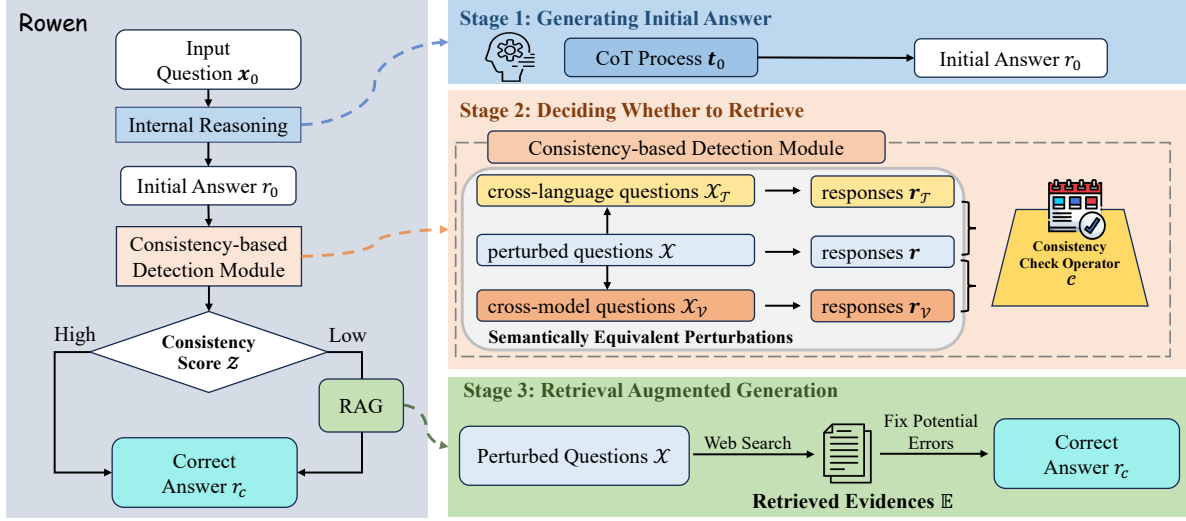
Rowen

Input Question $\boldsymbol{x}_0$

Internal Reasoning

Initial Answer $r_0$

Consistency-based Detection Module

High

Consistency Score $\mathcal{Z}$

Low

RAG

Correct Answer $r_c$

Stage 1: Generating Initial Answer

CoT Process $\boldsymbol{t}_0$

Initial Answer $r_0$

Stage 2: Deciding Whether to Retrieve

Consistency-based Detection Module

cross-language questions $\mathcal{X}_{\mathcal{T}}$

responses $\boldsymbol{r}_{\mathcal{T}}$

perturbed questions $\mathcal{X}$

responses $\boldsymbol{r}$

cross-model questions $\mathcal{X}_{\mathcal{V}}$

responses $\boldsymbol{r}_{\mathcal{V}}$

Semantically Equivalent Perturbations

Consistency Check Operator $\mathcal{C}$

Stage 3: Retrieval Augmented Generation

Perturbed Questions $\mathcal{X}$

Web Search

Fix Potential Errors

Correct Answer $r_c$

Retrieved Evidences $\mathbb{E}$